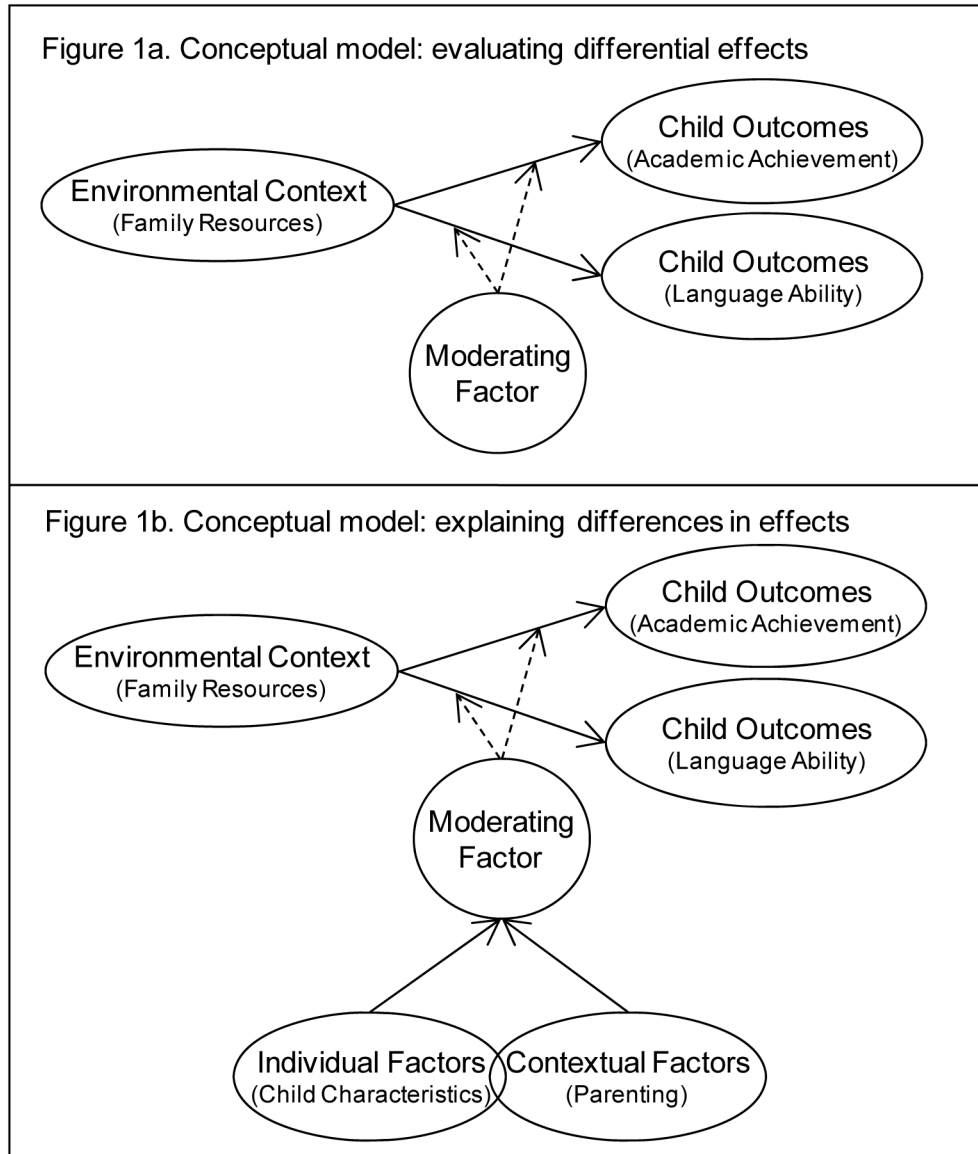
Figure 1a. Conceptual model: evaluating differential effects

Child Outcomes
(Academic Achievement)

Environmental Context
(Family Resources)

Child Outcomes
(Language Ability)

Moderating
Factor

Figure 1b. Conceptual model: explaining differences in effects

Child Outcomes
(Academic Achievement)

Environmental Context
(Family Resources)

Child Outcomes
(Language Ability)

Moderating
Factor

Individual Factors
(Child Characteristics)

Contextual Factors
(Parenting)